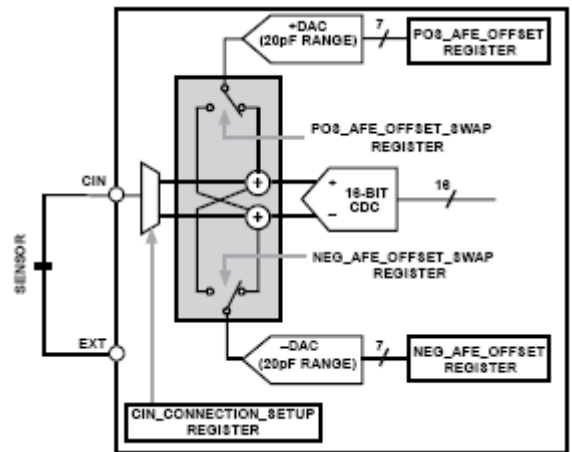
+DAC
(20pF RANGE)

7

POS_AFE_OFFSET
REGISTER

POS_AFE_OFFSET_SWAP
REGISTER

CIN

+
–

16-BIT
CDC

16

SENSOR

NEG_AFE_OFFSET_SWAP
REGISTER

EXT

–DAC
(20pF RANGE)

7

NEG_AFE_OFFSET
REGISTER

CIN_CONNECTION_SETUP
REGISTER